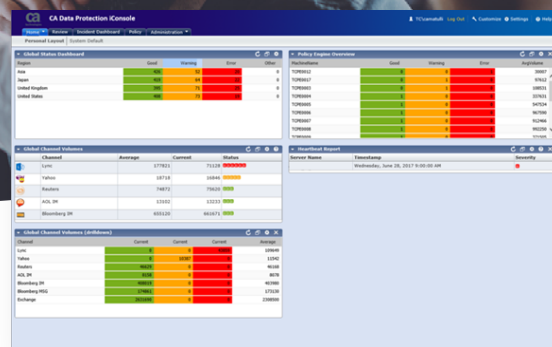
CA Data Protection iConsole

TCvamaAdt Log Out Customize Settings Help

Home Review Incident Dashboard Policy Administration

Personal Layout System Default

Global Status Dashboard

| Region | Good | Warning | Error | Other |
|---|---|---|---|---|
| Asia | 435 | 72 | 56 | 0 |
| Japan | 435 | 69 | 56 | 0 |
| United Kingdom | 395 | 71 | 60 | 0 |
| United States | 395 | 73 | 58 | 0 |

Policy Engine Overview

| MachineName | Good | Warning | Error | AvgVolume |
|---|---|---|---|---|
| TCPE0012 | 0 | 0 | 1 | 38897 |
| TCPE0017 | 0 | 0 | 1 | 97612 |
| TCPE0003 | 0 | 1 | 0 | 188531 |
| TCPE0004 | 0 | 0 | 1 | 257631 |
| TCPE0005 | 1 | 0 | 0 | 547534 |
| TCPE0006 | 1 | 0 | 0 | 967066 |
| TCPE0007 | 1 | 0 | 0 | 952466 |
| TCPE0008 | 1 | 0 | 0 | 992250 |

Global Channel Volumes

| Channel | Average | Current | Status |
|---|---|---|---|
| Lync | 177821 | 71128 | |
| Yahoo | 18718 | 16846 | |
| Reuters | 79872 | 75620 | |
| AOL IM | 13102 | 13233 | |
| Bloomberg IM | 605120 | 661671 | |

Heartbeat Report

| Server Name | Timestamp | Severity |
|---|---|---|
| | Wednesday, June 28, 2017 9:00:00 AM | |

Global Channel Volumes (drilldown)

| Channel | Current | Current | Current | Average |
|---|---|---|---|---|
| Lync | 0 | 0 | 71128 | 109649 |
| Yahoo | 0 | 16087 | 0 | 11542 |
| Reuters | 80620 | 0 | 0 | 96168 |
| AOL IM | 8098 | 0 | 0 | 8078 |
| Bloomberg IM | 998819 | 0 | 0 | 403980 |
| Bloomberg MSG | 179661 | 0 | 0 | 173130 |
| Exchange | 3651459 | 0 | 0 | 2398500 |